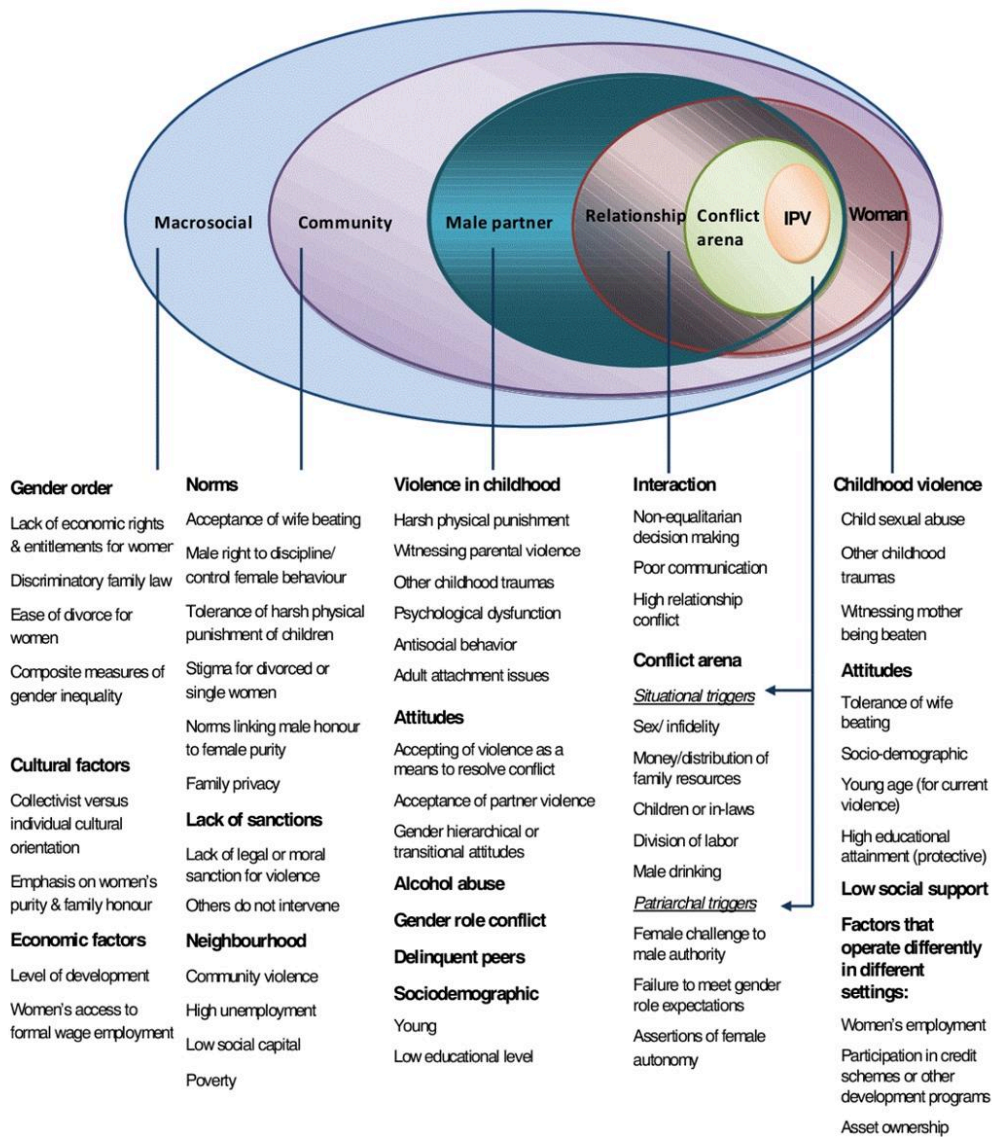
Macrosocial

Community

Male partner

Relationship

Conflict arena

IPV

Woman

**Gender order**

Lack of economic rights & entitlements for women

Discriminatory family law

Ease of divorce for women

Composite measures of gender inequality

**Cultural factors**

Collectivist versus individual cultural orientation

Emphasis on women's purity & family honour

**Economic factors**

Level of development

Women's access to formal wage employment

**Norms**

Acceptance of wife beating

Male right to discipline/ control female behaviour

Tolerance of harsh physical punishment of children

Stigma for divorced or single women

Norms linking male honour to female purity

Family privacy

**Lack of sanctions**

Lack of legal or moral sanction for violence

Others do not intervene

**Neighbourhood**

Community violence

High unemployment

Low social capital

Poverty

**Violence in childhood**

Harsh physical punishment

Witnessing parental violence

Other childhood traumas

Psychological dysfunction

Antisocial behavior

Adult attachment issues

**Attitudes**

Accepting of violence as a means to resolve conflict

Acceptance of partner violence

Gender hierarchical or transitional attitudes

**Alcohol abuse**

**Gender role conflict**

**Delinquent peers**

**Sociodemographic**

Young

Low educational level

**Interaction**

Non-equalitarian decision making

Poor communication

High relationship conflict

**Conflict arena**

Situational triggers

Sex/ infidelity

Money/distribution of family resources

Children or in-laws

Division of labor

Male drinking

Patriarchal triggers

Female challenge to male authority

Failure to meet gender role expectations

Assertions of female autonomy

**Childhood violence**

Child sexual abuse

Other childhood traumas

Witnessing mother being beaten

**Attitudes**

Tolerance of wife beating

Socio-demographic

Young age (for current violence)

High educational attainment (protective)

**Low social support**

**Factors that operate differently in different settings:**

Women's employment

Participation in credit schemes or other development programs

Asset ownership